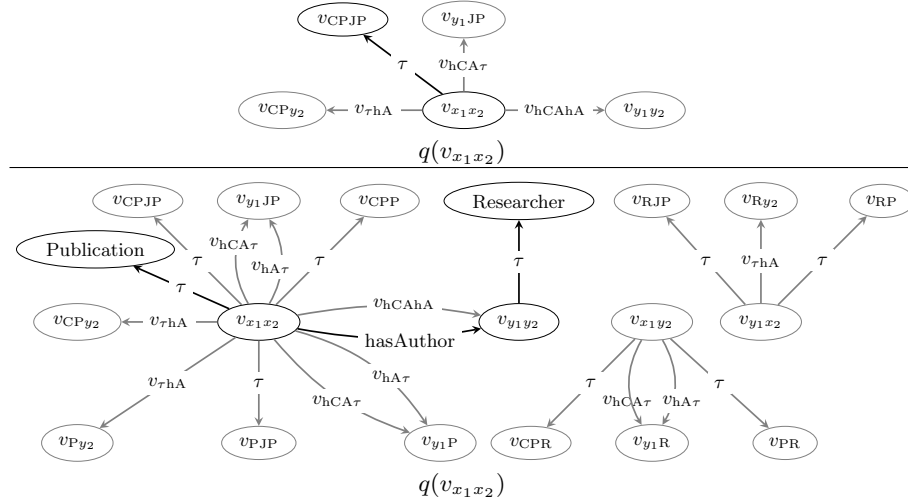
$v_{\text{CPJP}}$

$v_{y_1\text{JP}}$

$\tau$

$v_{\text{hCA}\tau}$

$v_{\text{CP}y_2}$

$v_{\tau\text{hA}}$

$v_{x_1x_2}$

$v_{\text{hCAhA}}$

$v_{y_1y_2}$

$q(v_{x_1x_2})$

$v_{\text{CPJP}}$

$v_{y_1\text{JP}}$

$v_{\text{CPP}}$

Researcher

$v_{\text{RJP}}$

$v_{\text{R}y_2}$

$v_{\text{RP}}$

$v_{\text{hCA}\tau}$

Publication

$\tau$

$v_{\text{hA}\tau}$

$\tau$

$\tau$

$\tau$

$v_{\tau\text{hA}}$

$\tau$

$\tau$

$v_{\text{hCAhA}}$

$v_{\text{CP}y_2}$

$v_{\tau\text{hA}}$

$v_{x_1x_2}$

$v_{y_1y_2}$

$v_{x_1y_2}$

$v_{y_1x_2}$

hasAuthor

$v_{\tau\text{hA}}$

$\tau$

$v_{\text{hA}\tau}$

$\tau$

$\tau$

$v_{\text{hCA}\tau}$

$v_{\text{hCA}\tau}$

$v_{\text{hA}\tau}$

$v_{\text{P}y_2}$

$v_{\text{PJP}}$

$v_{y_1\text{P}}$

$v_{\text{CPR}}$

$v_{y_1\text{R}}$

$v_{\text{PR}}$

$q(v_{x_1x_2})$